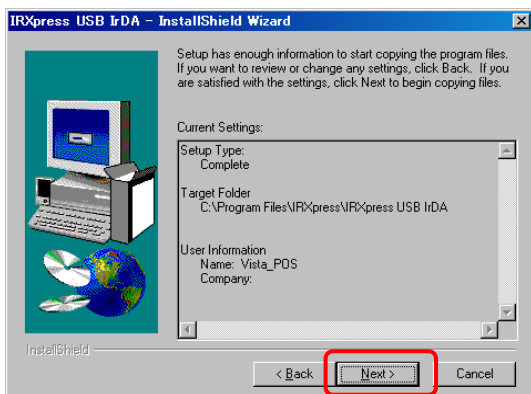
IRXpress USB IrDA - InstallShield Wizard

Setup has enough information to start copying the program files. If you want to review or change any settings, click Back. If you are satisfied with the settings, click Next to begin copying files.

Current Settings:

Setup Type:
Complete

Target Folder
C:\Program Files\IRXpress\IRXpress USB IrDA

User Information
Name: Vista_POS
Company:

InstallShield

< Back
Next >
Cancel